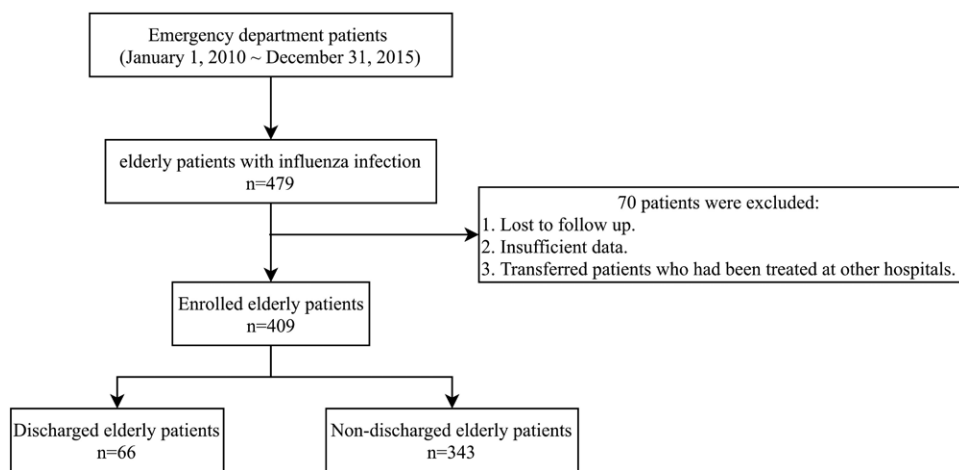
Emergency department patients
(January 1, 2010 ~ December 31, 2015)

elderly patients with influenza infection
n=479

70 patients were excluded:
1. Lost to follow up.
2. Insufficient data.
3. Transferred patients who had been treated at other hospitals.

Enrolled elderly patients
n=409

Discharged elderly patients
n=66

Non-discharged elderly patients
n=343